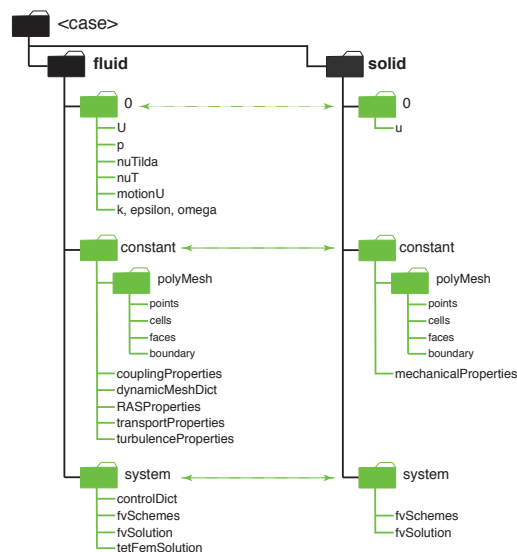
<case>

fluid

0
U
p
nuTilda
nuT
motionU
k, epsilon, omega

constant
polyMesh
points
cells
faces
boundary
couplingProperties
dynamicMeshDict
RASProperties
transportProperties
turbulenceProperties

system
controlDict
fvSchemes
fvSolution
tetFemSolution

solid

0
u

constant
polyMesh
points
cells
faces
boundary
mechanicalProperties

system
fvSchemes
fvSolution